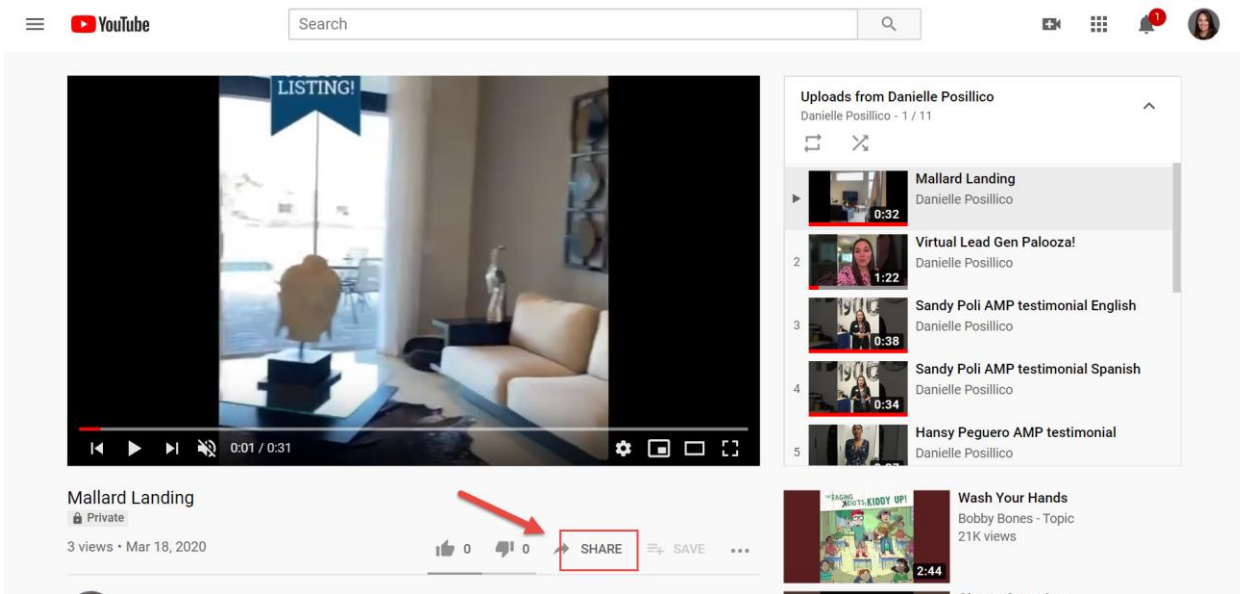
YouTube

Search

1

LISTING!

0:01 / 0:31

Mallard Landing
Private
3 views • Mar 18, 2020

0 0 SHARE SAVE ...

Uploads from Danielle Posillico
Danielle Posillico - 1 / 11

Mallard Landing
Danielle Posillico
0:32

2 Virtual Lead Gen Palooza!
Danielle Posillico
1:22

3 Sandy Poli AMP testimonial English
Danielle Posillico
0:38

4 Sandy Poli AMP testimonial Spanish
Danielle Posillico
0:34

5 Hansy Peguero AMP testimonial
Danielle Posillico

Wash Your Hands
Bobby Bones - Topic
21K views
2:44